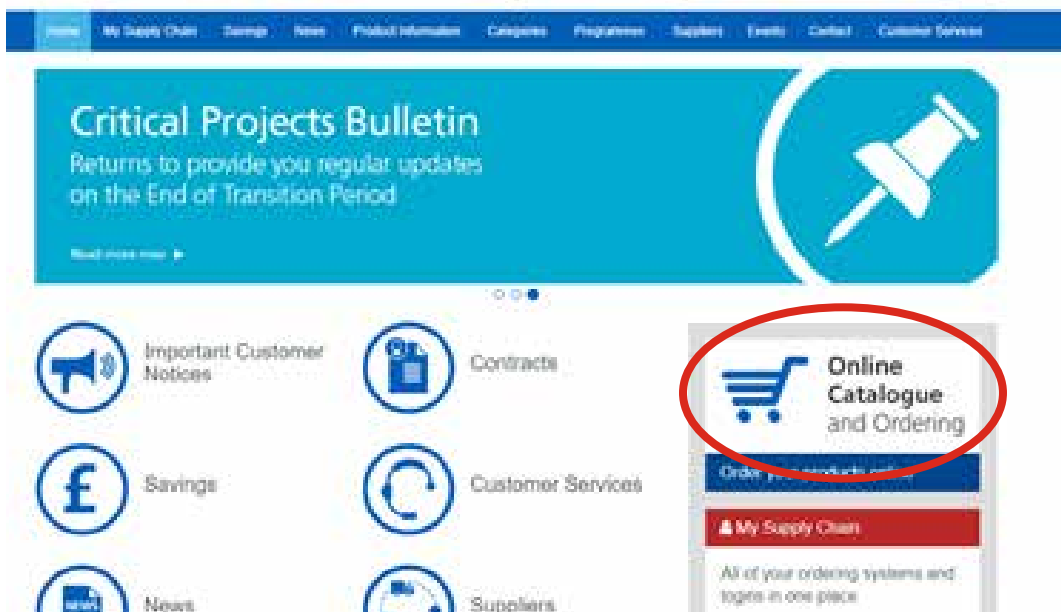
Home My Supply Chain Savings News Product Information Categories Programmes Suppliers Events Contact Customer Services

Critical Projects Bulletin
Returns to provide you regular updates on the End of Transition Period

Read more now ▶

Important Customer Notices

Contracts

Online Catalogue and Ordering

Order your products online

Savings

Customer Services

My Supply Chain

All of your ordering systems and logins in one place

News

Suppliers